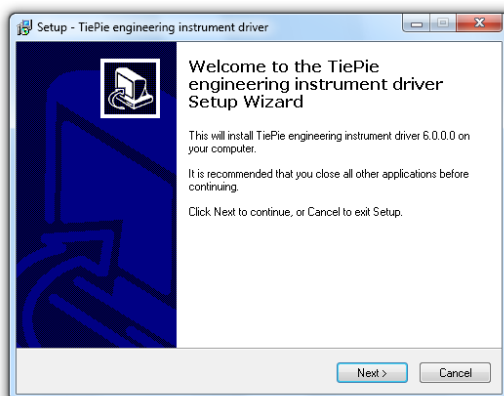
Setup - TiePie engineering instrument driver

Welcome to the TiePie engineering instrument driver Setup Wizard

This will install TiePie engineering instrument driver 6.0.0.0 on your computer.

It is recommended that you close all other applications before continuing.

Click Next to continue, or Cancel to exit Setup.

Next >

Cancel